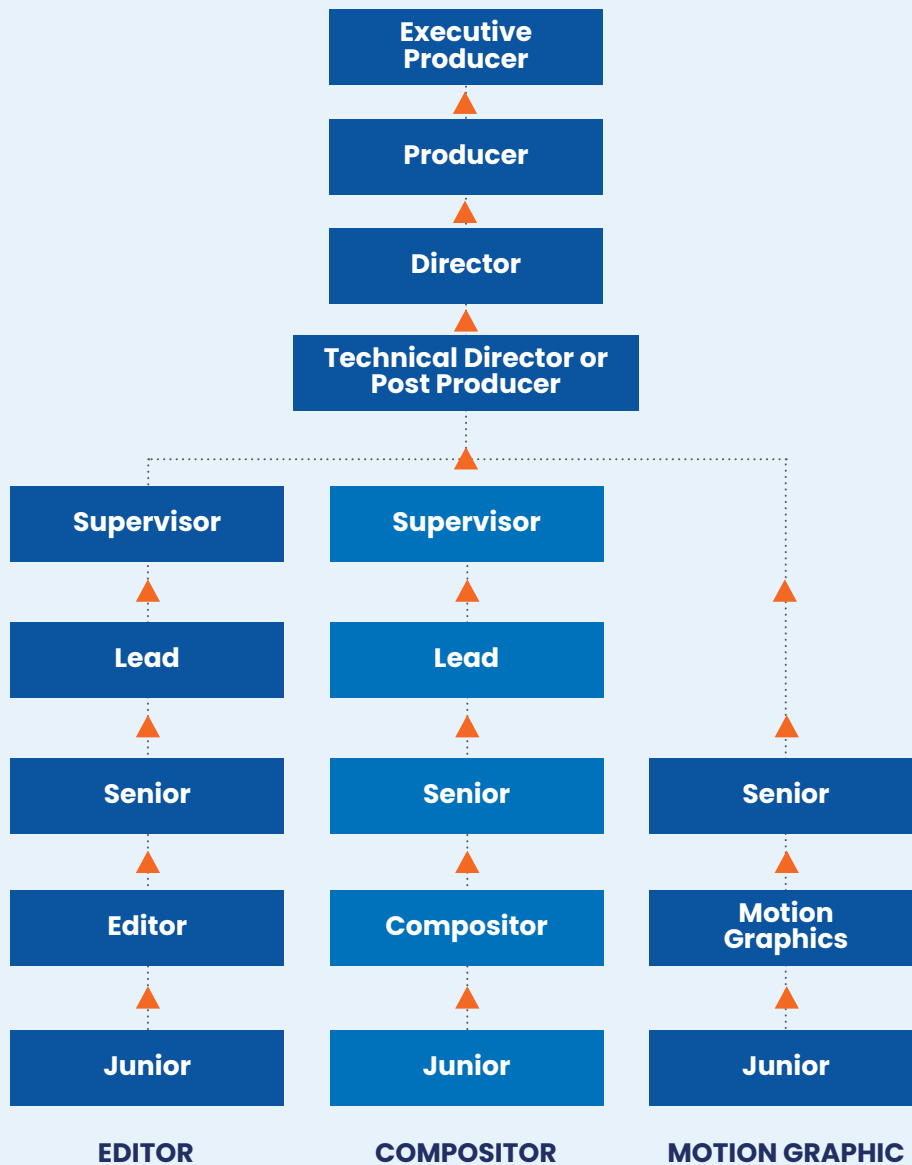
Executive Producer

Producer

Director

Technical Director or Post Producer

Supervisor

Lead

Senior

Editor

Junior

EDITOR

Supervisor

Lead

Senior

Compositor

Junior

COMPOSITOR

Senior

Motion Graphics

Junior

MOTION GRAPHIC